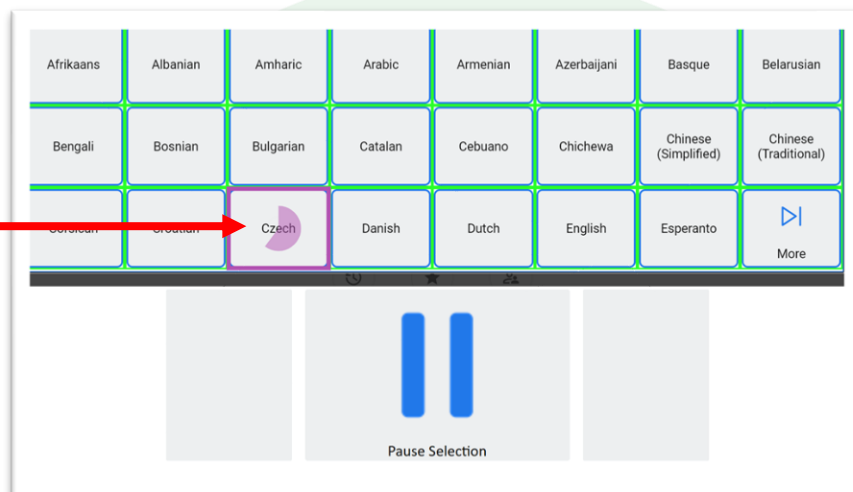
| Afrikaans | Albanian | Amharic | Arabic | Armenian | Azerbaijani | Basque | Belarusian |
|---|---|---|---|---|---|---|---|
| Bengali | Bosnian | Bulgarian | Catalan | Cebuano | Chichewa | Chinese (Simplified) | Chinese (Traditional) |
| Corsican | Croatian | Czech | Danish | Dutch | English | Esperanto | More |

Pause Selection